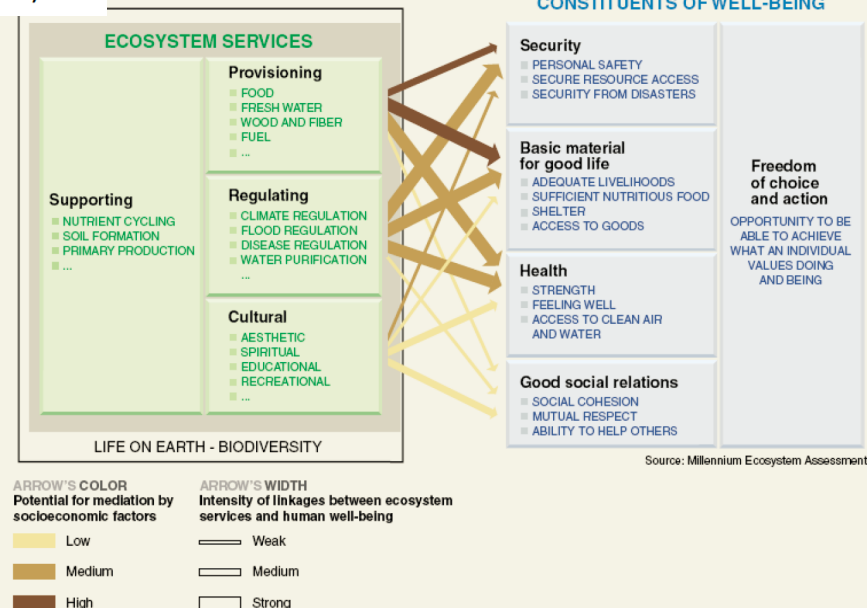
CONSTITUENTS OF WELL-BEING

ECOSYSTEM SERVICES

Provisioning
FOOD
FRESH WATER
WOOD AND FIBER
FUEL
...

Supporting
NUTRIENT CYCLING
SOIL FORMATION
PRIMARY PRODUCTION
...

Regulating
CLIMATE REGULATION
FLOOD REGULATION
DISEASE REGULATION
WATER PURIFICATION
...

Cultural
AESTHETIC
SPIRITUAL
EDUCATIONAL
RECREATIONAL
...

LIFE ON EARTH - BIODIVERSITY

Security
PERSONAL SAFETY
SECURE RESOURCE ACCESS
SECURITY FROM DISASTERS

Basic material for good life
ADEQUATE LIVELIHOODS
SUFFICIENT NUTRITIOUS FOOD
SHELTER
ACCESS TO GOODS

Health
STRENGTH
FEELING WELL
ACCESS TO CLEAN AIR AND WATER

Good social relations
SOCIAL COHESION
MUTUAL RESPECT
ABILITY TO HELP OTHERS

Freedom of choice and action
OPPORTUNITY TO BE ABLE TO ACHIEVE WHAT AN INDIVIDUAL VALUES DOING AND BEING

Source: Millennium Ecosystem Assessment

ARROW'S COLOR
Potential for mediation by socioeconomic factors
Low
Medium
High

ARROW'S WIDTH
Intensity of linkages between ecosystem services and human well-being
Weak
Medium
Strong